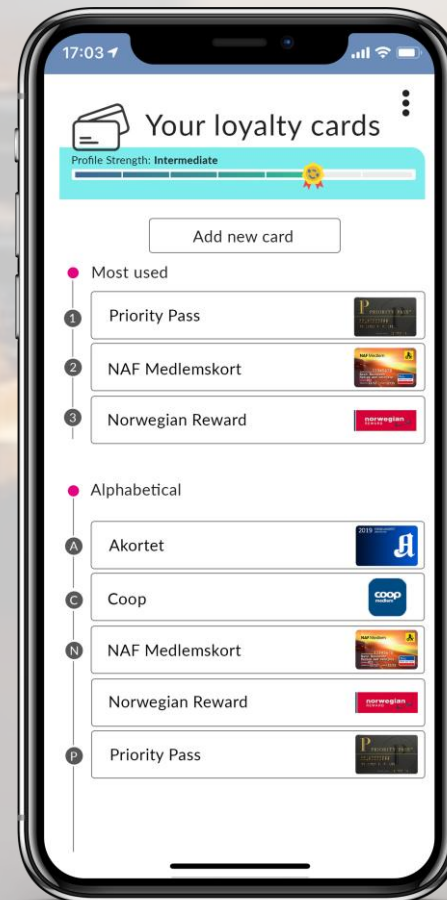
17:03

Your loyalty cards

Profile Strength: Intermediate

Add new card

Most used

1 Priority Pass

2 NAF Medlemskort

3 Norwegian Reward

Alphabetical

A Akortet

C Coop

N NAF Medlemskort

Norwegian Reward

P Priority Pass